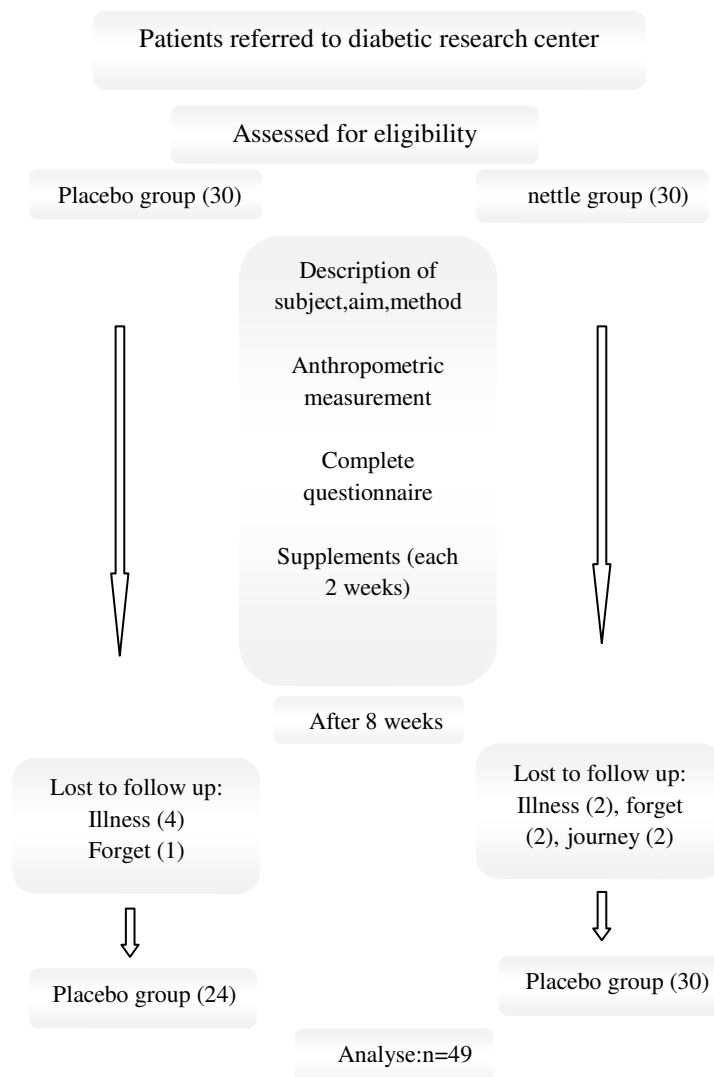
Patients referred to diabetic research center

Assessed for eligibility

Placebo group (30)

nettle group (30)

Description of subject,aim,method

Anthropometric measurement

Complete questionnaire

Supplements (each 2 weeks)

After 8 weeks

Lost to follow up:
Illness (4)
Forget (1)

Lost to follow up:
Illness (2), forget (2), journey (2)

Placebo group (24)

Placebo group (30)

Analyse:n=49